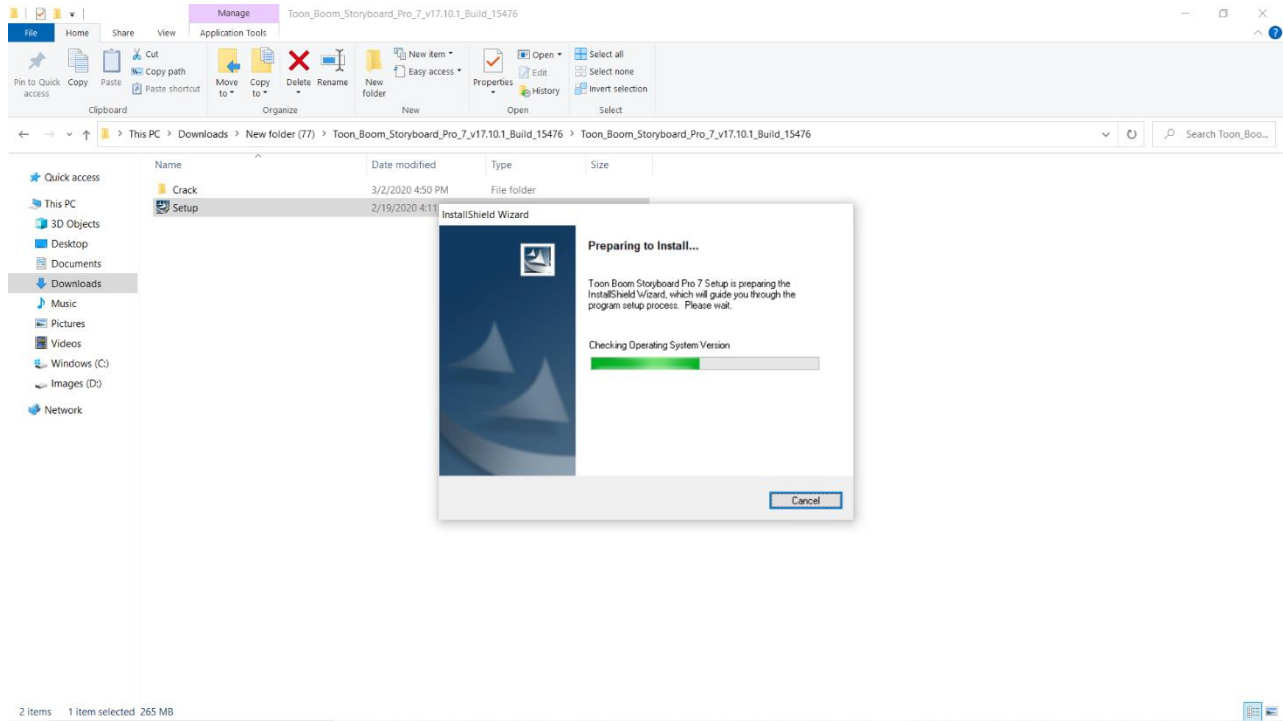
Manage Toon_Boom_Storyboard_Pro_7_v17.10.1_Build_15476

File Home Share View Application Tools

Pin to Quick access Copy Paste Cut Copy path Paste shortcut
Clipboard

Move to Copy to Delete Rename
Organize

New folder New item Easy access
New

Properties Open Edit History
Open

Select all Select none Invert selection
Select

This PC > Downloads > New folder (77) > Toon_Boom_Storyboard_Pro_7_v17.10.1_Build_15476 > Toon_Boom_Storyboard_Pro_7_v17.10.1_Build_15476

Search Toon_Boo...

Quick access
This PC
3D Objects
Desktop
Documents
Downloads
Music
Pictures
Videos
Windows (C:)
Images (D:)
Network

| Name | Date modified | Type | Size |
|---|---|---|---|
| Crack | 3/2/2020 4:50 PM | File folder | |
| Setup | 2/19/2020 4:11 | | |

InstallShield Wizard

Preparing to Install...

Toon Boom Storyboard Pro 7 Setup is preparing the InstallShield Wizard, which will guide you through the program setup process. Please wait.

Checking Operating System Version

Cancel

2 items 1 item selected 265 MB